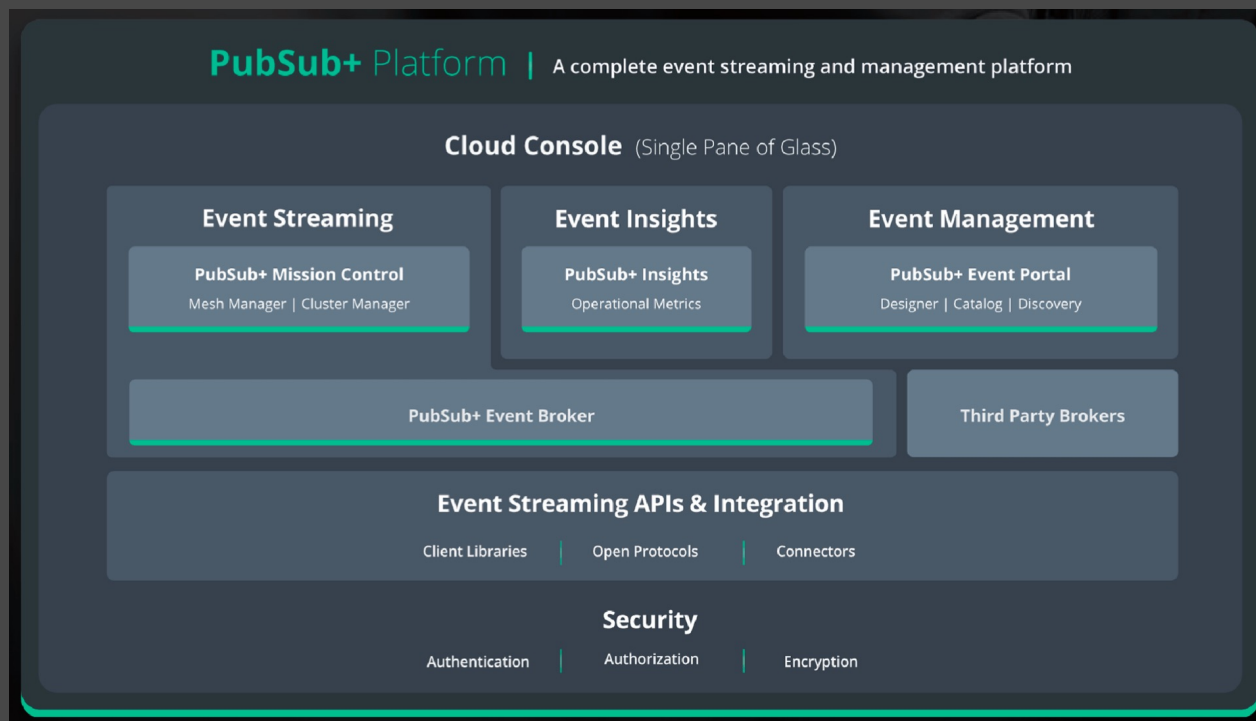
PubSub+ Platform | A complete event streaming and management platform

Cloud Console (Single Pane of Glass)

Event Streaming

PubSub+ Mission Control

Mesh Manager | Cluster Manager

Event Insights

PubSub+ Insights

Operational Metrics

Event Management

PubSub+ Event Portal

Designer | Catalog | Discovery

PubSub+ Event Broker

Third Party Brokers

Event Streaming APIs & Integration

Client Libraries | Open Protocols | Connectors

Security

Authentication | Authorization | Encryption